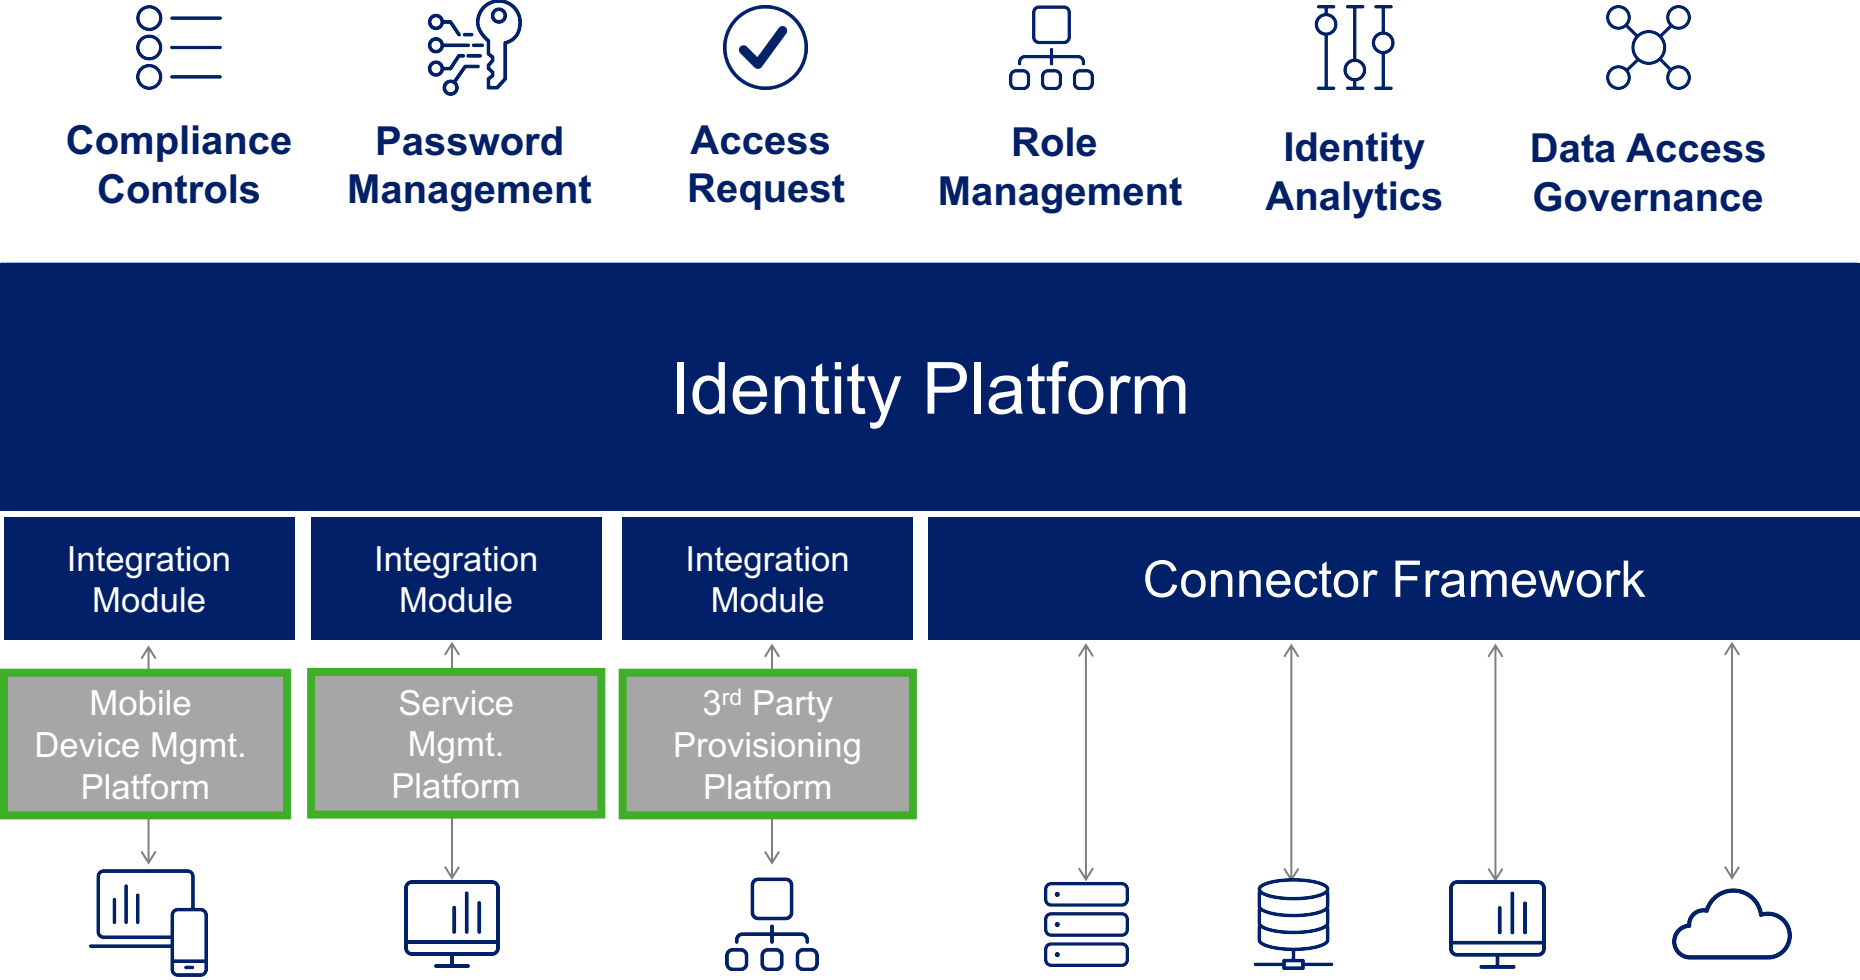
Compliance Controls

Password Management

Access Request

Role Management

Identity Analytics

Data Access Governance

Identity Platform

Integration Module

Integration Module

Integration Module

Connector Framework

Mobile Device Mgmt. Platform

Service Mgmt. Platform

3$^{rd}$ Party Provisioning Platform